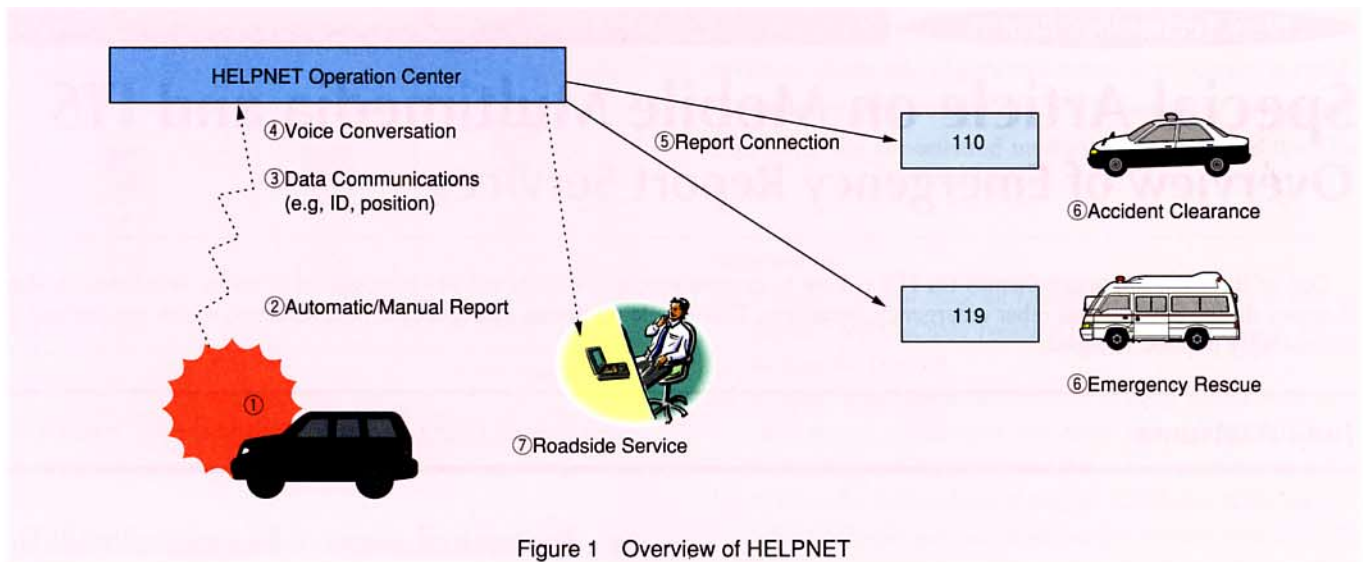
HELPNET Operation Center

④Voice Conversation

③Data Communications (e.g, ID, position)

②Automatic/Manual Report

①

⑤Report Connection

110

⑥Accident Clearance

119

⑥Emergency Rescue

⑦Roadside Service

Figure 1 Overview of HELPNET